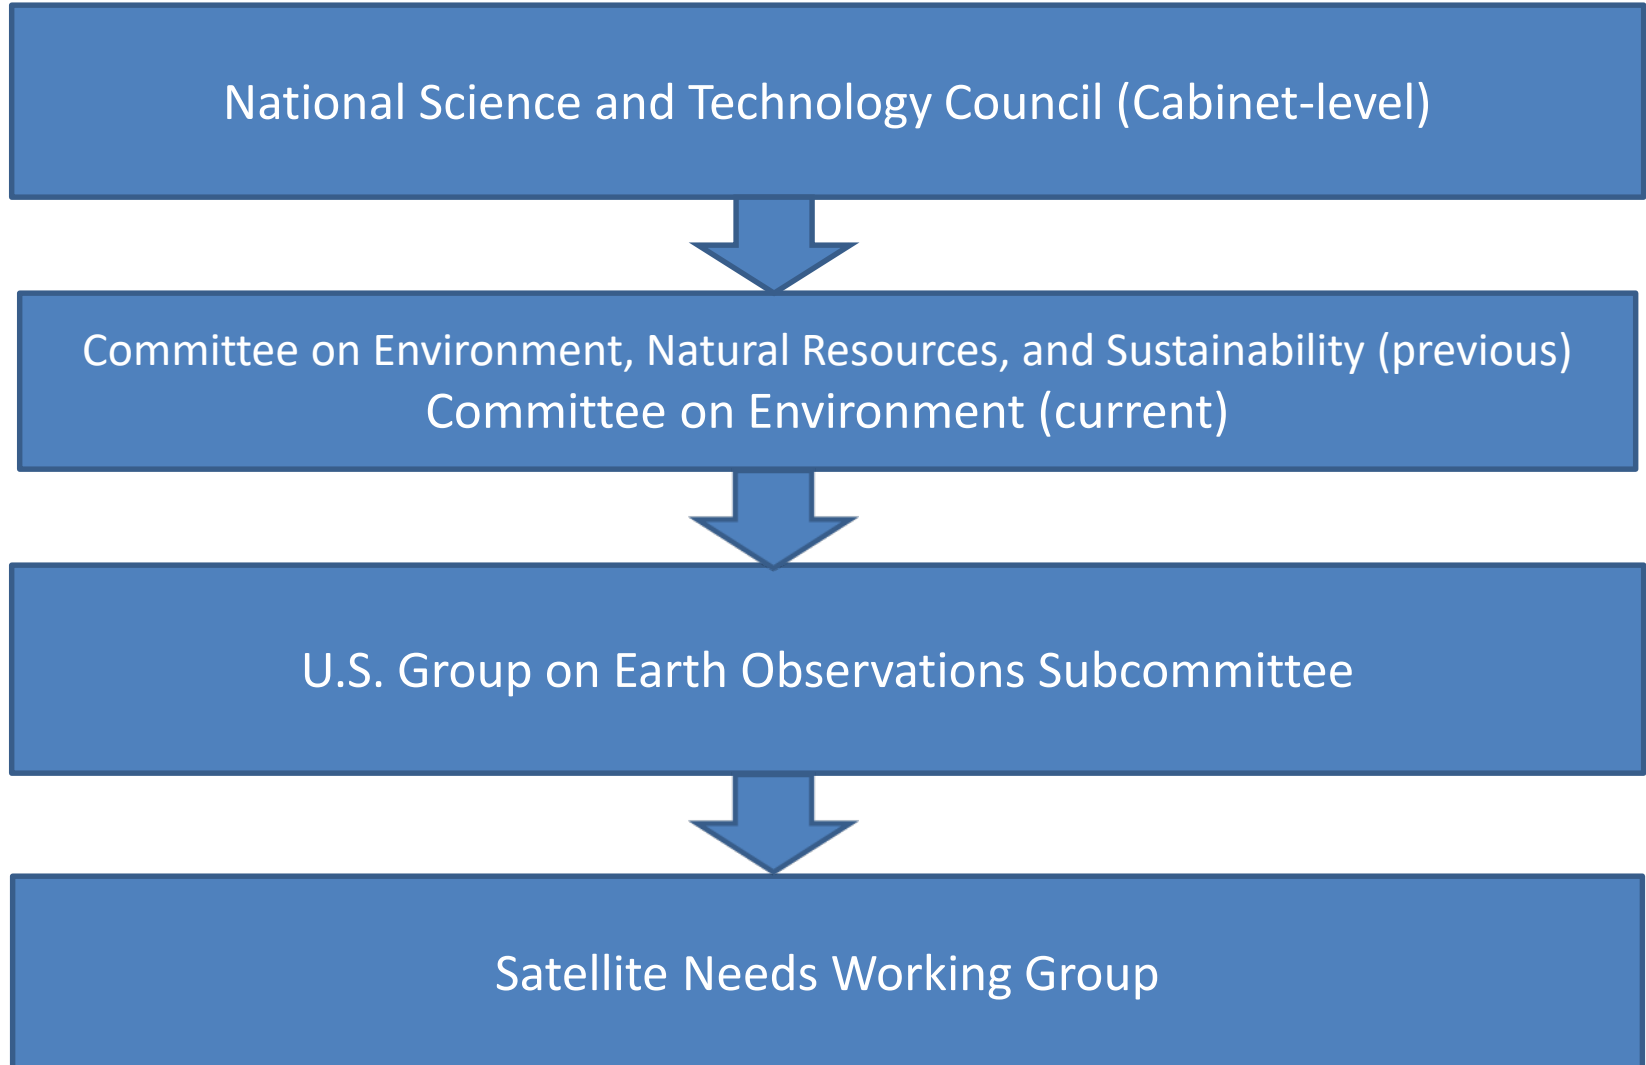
National Science and Technology Council (Cabinet-level)

Committee on Environment, Natural Resources, and Sustainability (previous)
Committee on Environment (current)

U.S. Group on Earth Observations Subcommittee

Satellite Needs Working Group